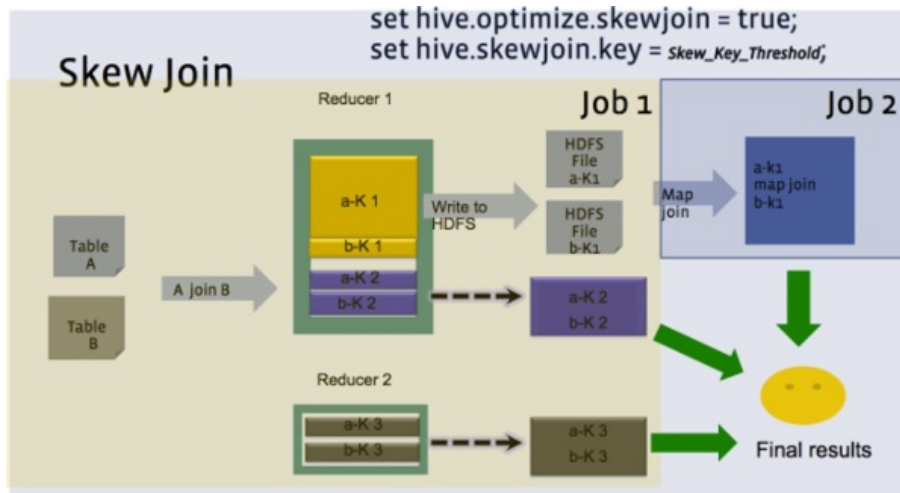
set hive.optimize.skewjoin = true;
set hive.skewjoin.key = Skew_Key_Threshold;

Skew Join

Reducer 1

Job 1

Job 2

Table A

Table B

A join B

a-K 1

b-K 1

a-K 2

b-K 2

Write to HDFS

HDFS File a-K1

HDFS File b-K1

Map join

a-k1 map join b-k1

a-K 2
b-K 2

Reducer 2

a-K 3

b-K 3

a-K 3
b-K 3

Final results